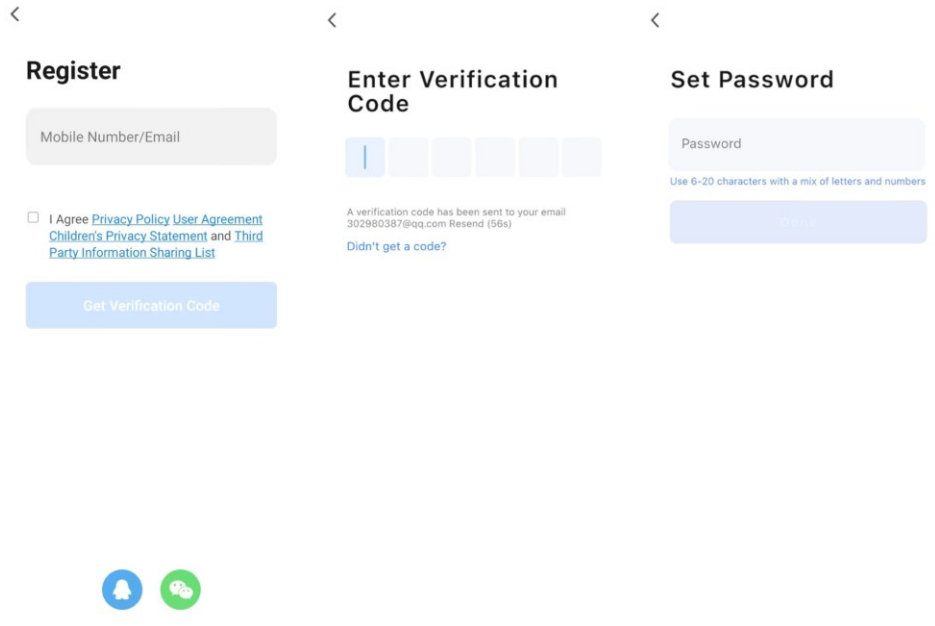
<

Register

Mobile Number/Email

I Agree Privacy Policy User Agreement Children's Privacy Statement and Third Party Information Sharing List

Get Verification Code

<

Enter Verification Code

A verification code has been sent to your email 302980387@qq.com Resend (56s)

Didn't get a code?

<

Set Password

Password

Use 6-20 characters with a mix of letters and numbers

Done